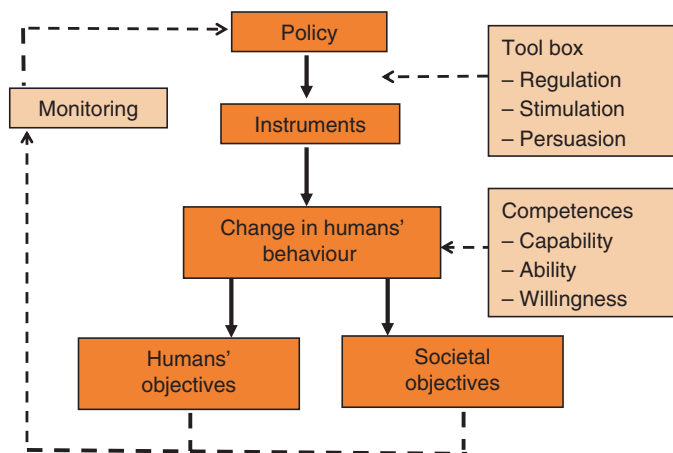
Policy

Monitoring

Tool box
– Regulation
– Stimulation
– Persuasion

Instruments

Change in humans' behaviour

Competences
– Capability
– Ability
– Willingness

Humans' objectives

Societal objectives